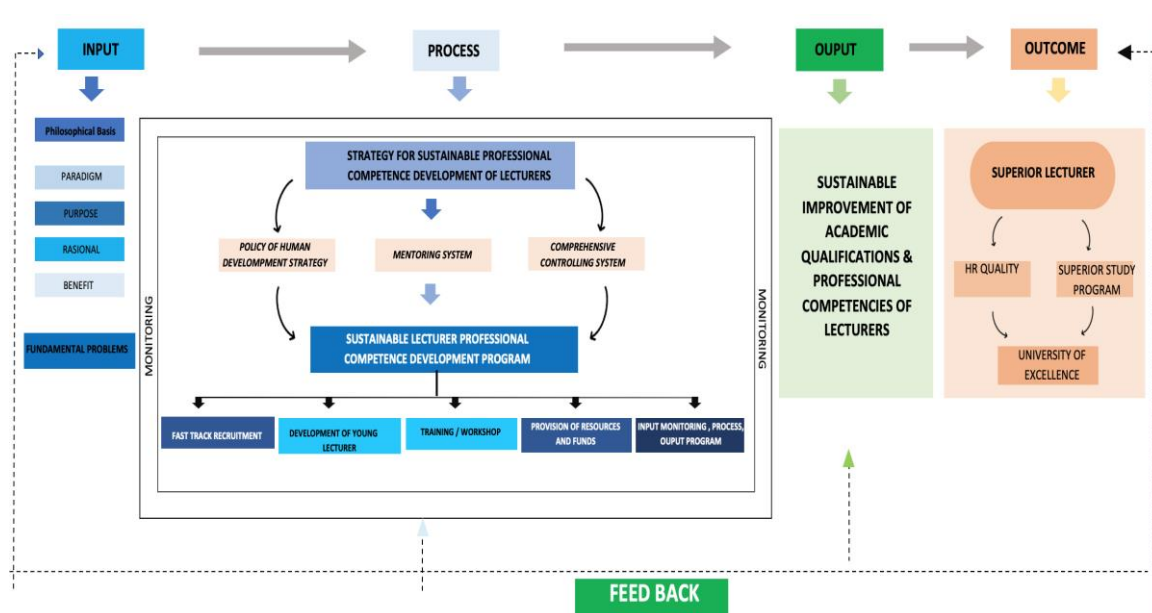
INPUT

PROCESS

OUPUT

OUTCOME

Philosophical Basis

PARADIGM

PURPOSE

RASIONAL

BENEFIT

FUNDAMENTAL PROBLEMS

STRATEGY FOR SUSTAINABLE PROFESSIONAL COMPETENCE DEVELOPMENT OF LECTURERS

POLICY OF HUMAN DEVELOMPMENT STRATEGY

MENTORING SYSTEM

COMPREHENSIVE CONTROLLING SYSTEM

MONITORING

MONITORING

SUSTAINABLE LECTURER PROFESSIONAL COMPETENCE DEVELOPMENT PROGRAM

FAST TRACK RECRUITMENT

DEVELOPMENT OF YOUNG LECTURER

TRAINING / WORKSHOP

PROVISION OF RESOURCES AND FUNDS

INPUT MONITORING , PROCESS, OUPUT PROGRAM

SUSTAINABLE IMPROVEMENT OF ACADEMIC QUALIFICATIONS & PROFESSIONAL COMPETENCIES OF LECTURERS

SUPERIOR LECTURER

HR QUALITY

SUPERIOR STUDY PROGRAM

UNIVERSITY OF EXCELLENCE

FEED BACK